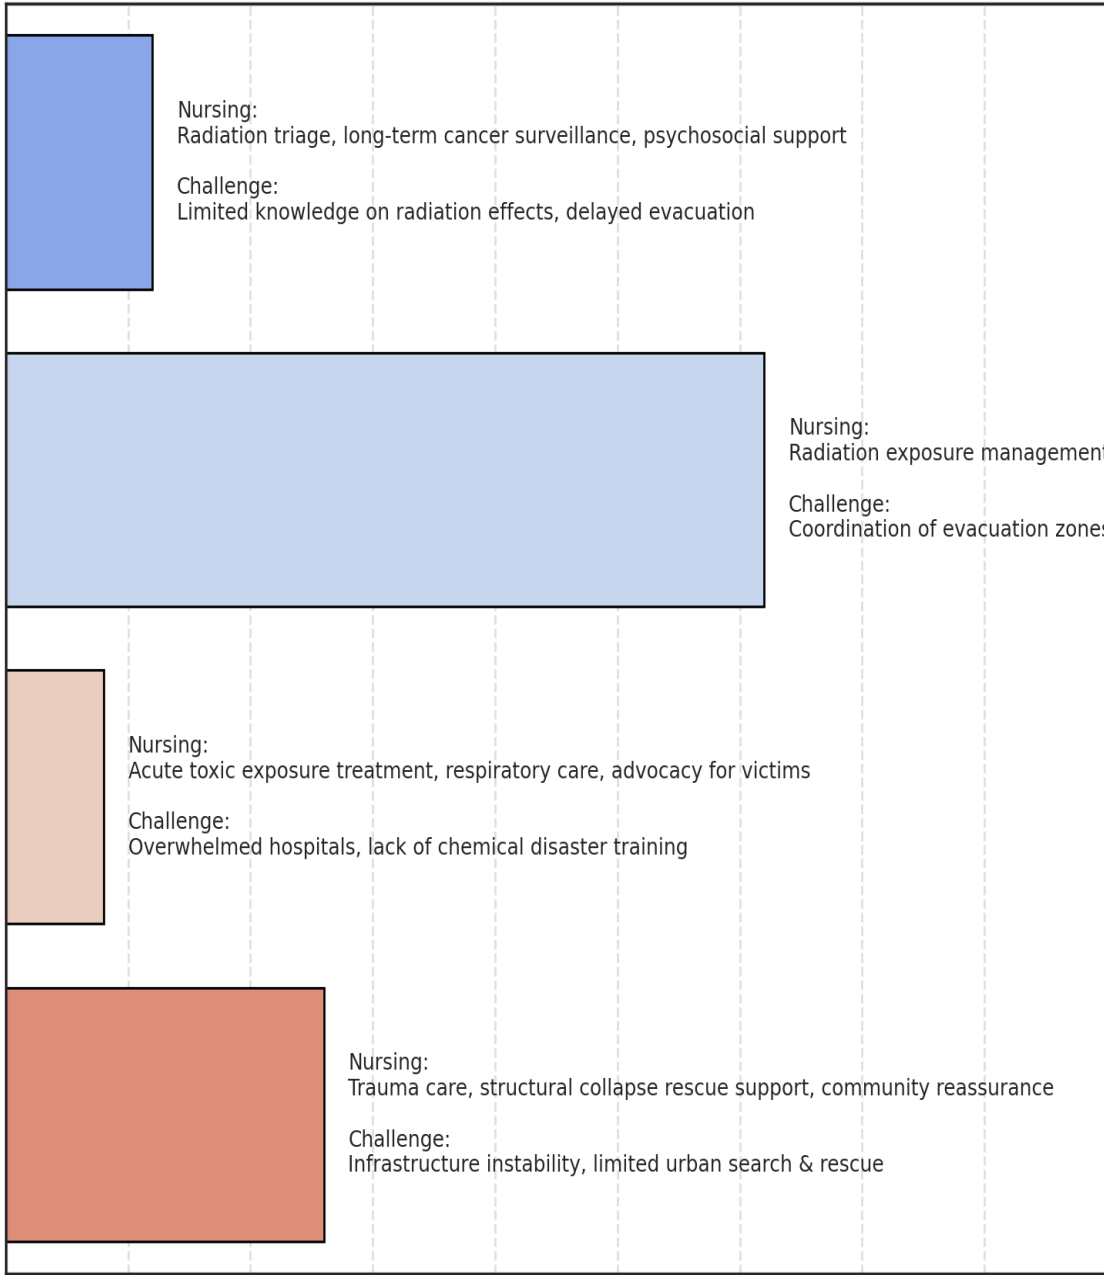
Nursing:
Radiation triage, long-term cancer surveillance, psychosocial support

Challenge:
Limited knowledge on radiation effects, delayed evacuation

Nursing:
Radiation exposure managemen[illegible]

Challenge:
Coordination of evacuation zone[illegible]

Nursing:
Acute toxic exposure treatment, respiratory care, advocacy for victims

Challenge:
Overwhelmed hospitals, lack of chemical disaster training

Nursing:
Trauma care, structural collapse rescue support, community reassurance

Challenge:
Infrastructure instability, limited urban search & rescue